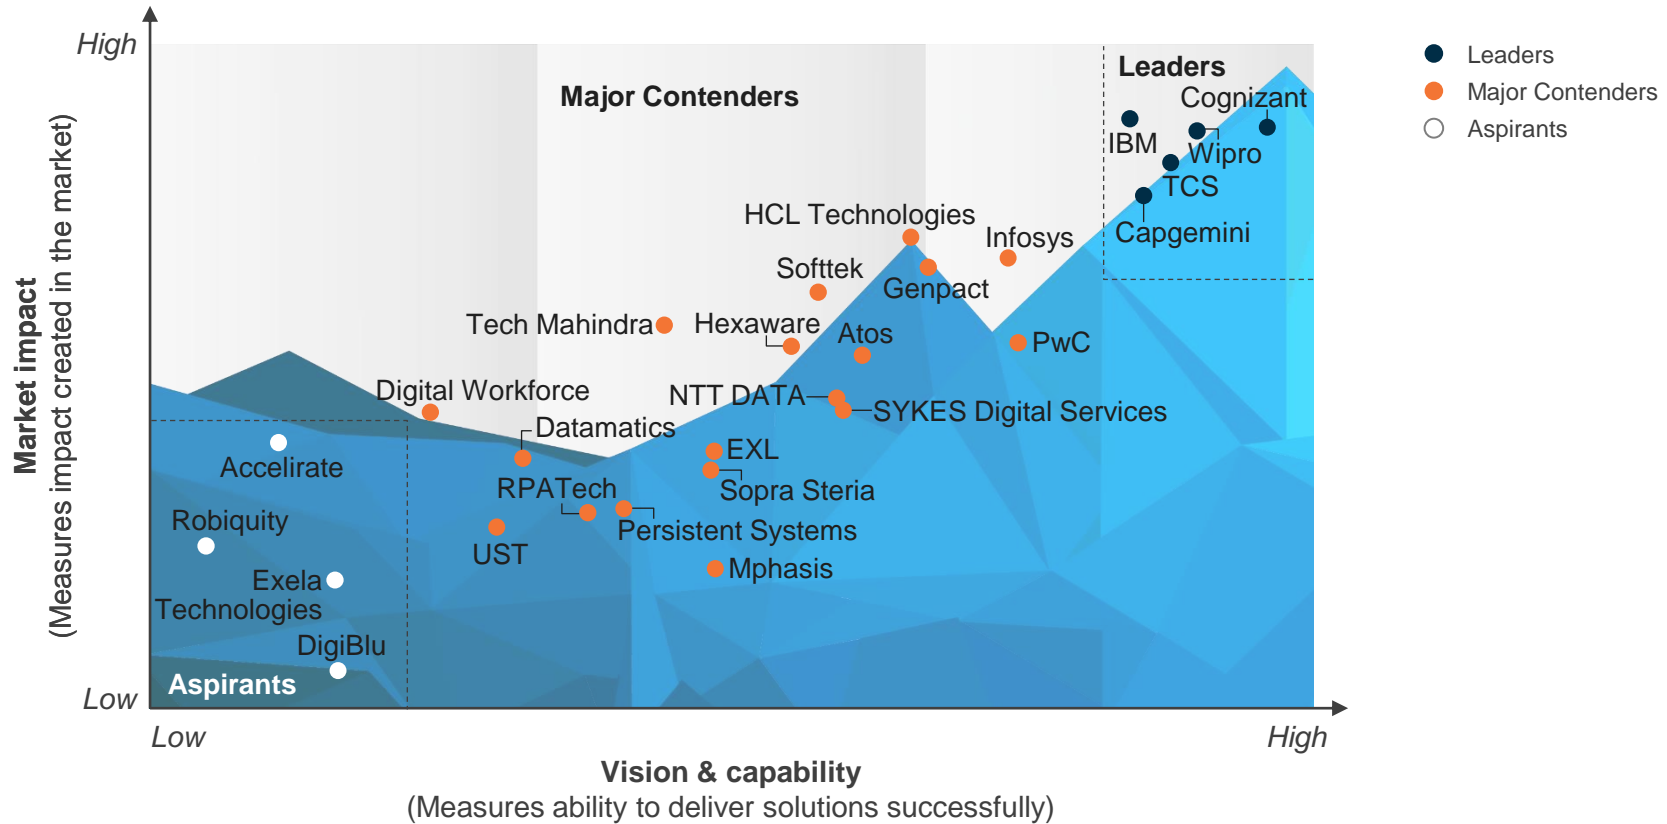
High

Market impact
(Measures impact created in the market)

Low

Leaders
Major Contenders
Aspirants

Major Contenders

Leaders
Cognizant
IBM
Wipro
TCS
Capgemini

HCL Technologies
Infosys
Softtek
Genpact
Tech Mahindra
Hexaware
Atos
PwC
Digital Workforce
NTT DATA
SYKES Digital Services
Datamatics
EXL
Accelirate
RPATech
Sopra Steria
Persistent Systems
Robiquity
UST
Mphasis
Exela Technologies
DigiBlu
Aspirants

Low
High

Vision & capability
(Measures ability to deliver solutions successfully)